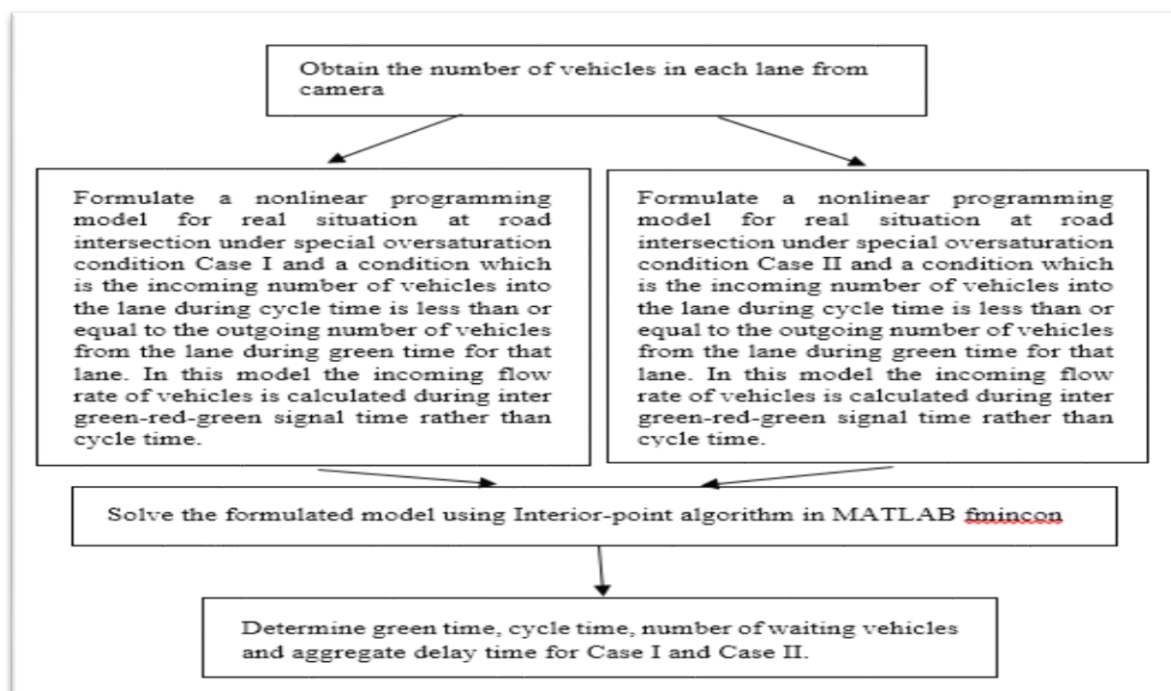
Obtain the number of vehicles in each lane from camera

Formulate a nonlinear programming model for real situation at road intersection under special oversaturation condition Case I and a condition which is the incoming number of vehicles into the lane during cycle time is less than or equal to the outgoing number of vehicles from the lane during green time for that lane. In this model the incoming flow rate of vehicles is calculated during inter green-red-green signal time rather than cycle time.

Formulate a nonlinear programming model for real situation at road intersection under special oversaturation condition Case II and a condition which is the incoming number of vehicles into the lane during cycle time is less than or equal to the outgoing number of vehicles from the lane during green time for that lane. In this model the incoming flow rate of vehicles is calculated during inter green-red-green signal time rather than cycle time.

Solve the formulated model using Interior-point algorithm in MATLAB fmincon

Determine green time, cycle time, number of waiting vehicles and aggregate delay time for Case I and Case II.